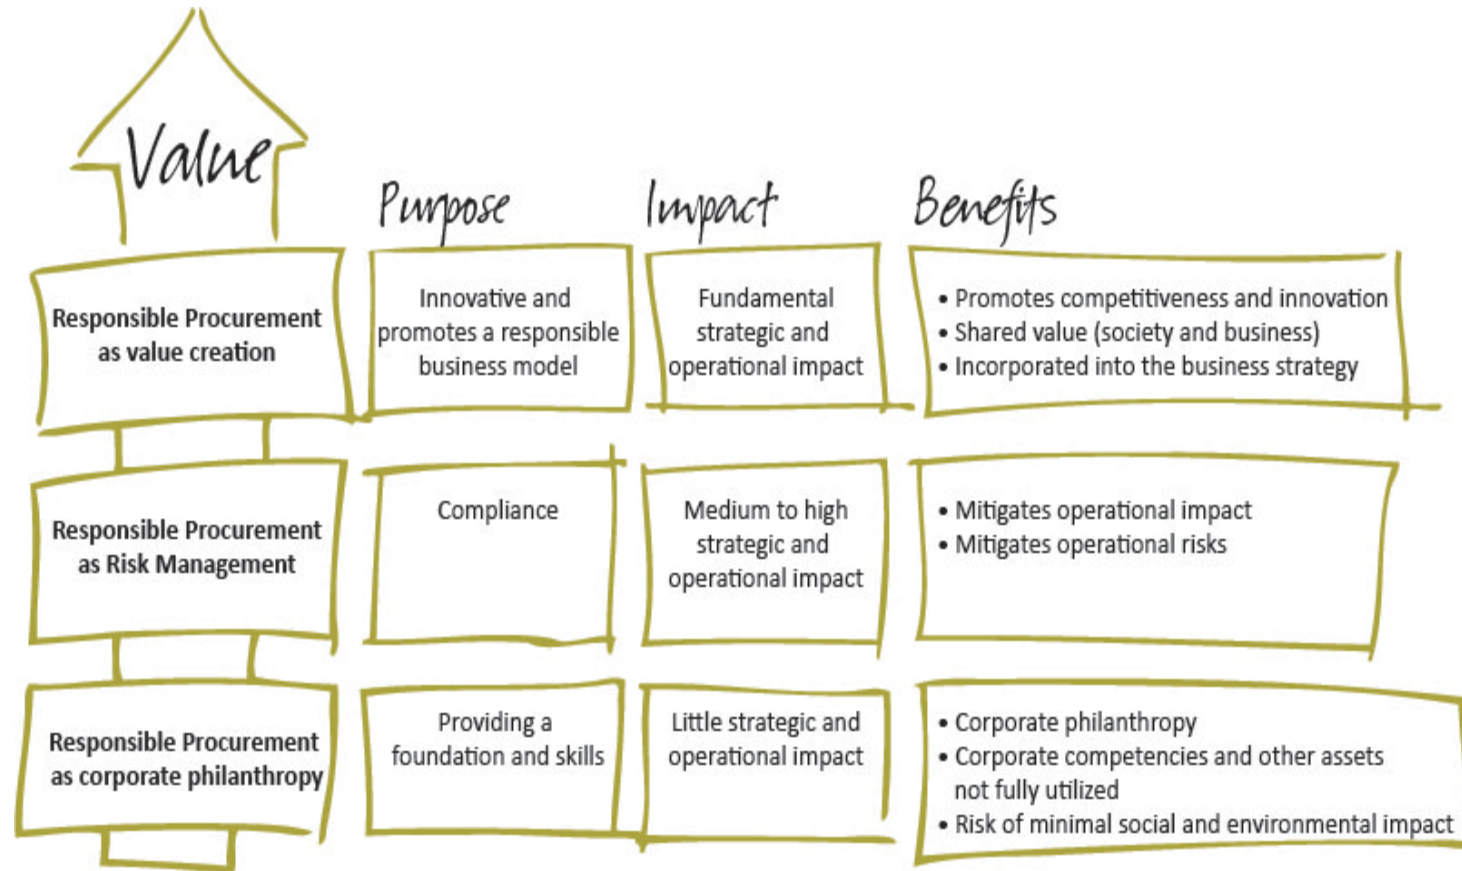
Value

| | Purpose | Impact | Benefits |
|---|---|---|---|
| Responsible Procurement as value creation | Innovative and promotes a responsible business model | Fundamental strategic and operational impact | • Promotes competitiveness and innovation • Shared value (society and business) • Incorporated into the business strategy |
| Responsible Procurement as Risk Management | Compliance | Medium to high strategic and operational impact | • Mitigates operational impact • Mitigates operational risks |
| Responsible Procurement as corporate philanthropy | Providing a foundation and skills | Little strategic and operational impact | • Corporate philanthropy • Corporate competencies and other assets not fully utilized • Risk of minimal social and environmental impact |